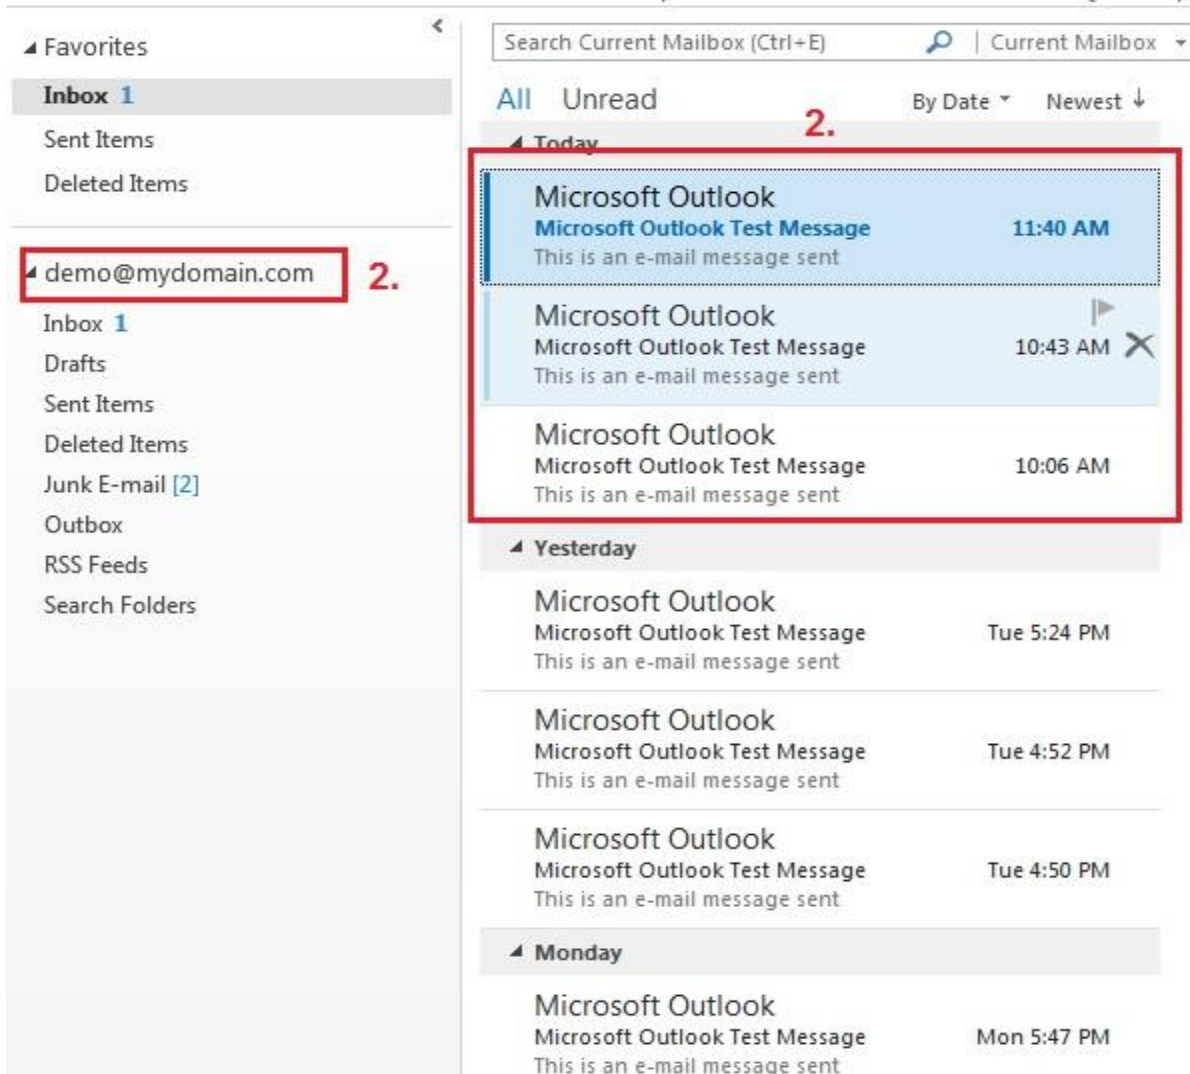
Favorites
Inbox 1
Sent Items
Deleted Items

demo@mydomain.com 2.
Inbox 1
Drafts
Sent Items
Deleted Items
Junk E-mail [2]
Outbox
RSS Feeds
Search Folders

Search Current Mailbox (Ctrl+E) Current Mailbox
All Unread By Date Newest
2.
Today
Microsoft Outlook
Microsoft Outlook Test Message 11:40 AM
This is an e-mail message sent

Microsoft Outlook
Microsoft Outlook Test Message 10:43 AM
This is an e-mail message sent

Microsoft Outlook
Microsoft Outlook Test Message 10:06 AM
This is an e-mail message sent

Yesterday
Microsoft Outlook
Microsoft Outlook Test Message Tue 5:24 PM
This is an e-mail message sent

Microsoft Outlook
Microsoft Outlook Test Message Tue 4:52 PM
This is an e-mail message sent

Microsoft Outlook
Microsoft Outlook Test Message Tue 4:50 PM
This is an e-mail message sent

Monday
Microsoft Outlook
Microsoft Outlook Test Message Mon 5:47 PM
This is an e-mail message sent